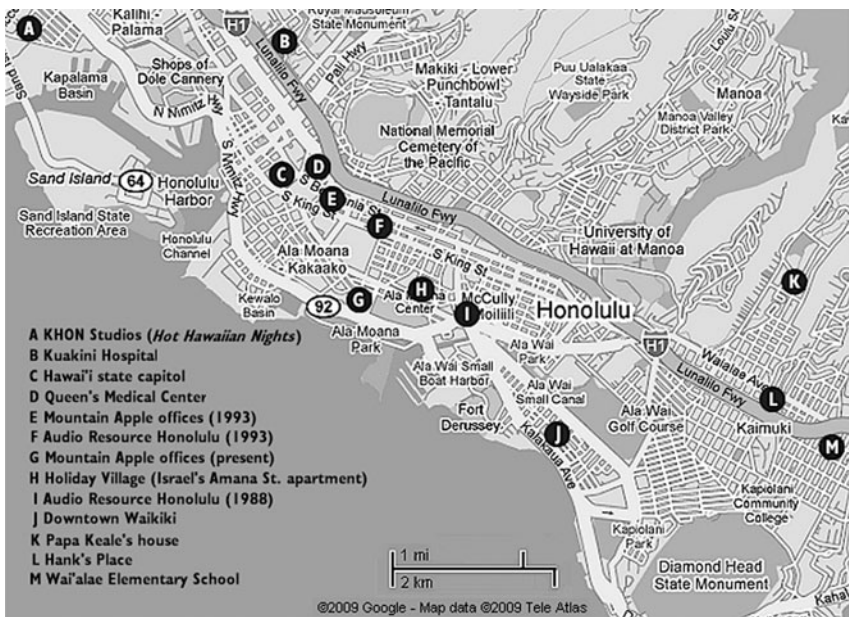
A
Kalihi - Palama
Royal Mausoleum State Monument
H1
B
Lunalilo Fwy
Pali Hwy
Shops of Dole Cannery
Kapalama Basin
N Nimitz Hwy
Makiki - Lower Punchbowl - Tantalu
Puu Ualakaa State Wayside Park
Manoa
Manoa Valley District Park
National Memorial Cemetery of the Pacific
Sand Island
64
Honolulu Harbor
S Nimitz Hwy
C
D
S Beretania St
E
S King St
Lunalilo Fwy
F
Sand Island State Recreation Area
Honolulu Channel
University of Hawaii at Manoa
Ala Moana
Kakaako
S King St
K
Kewalo Basin
92
G
H
Ala Moana Center
I
McCully - Moiliili
Honolulu
H1
Ala Moana Park
Ala Wai Park
Waialae Ave
Lunalilo Fwy
Ala Wai Small Boat Harbor
Ala Wai Small Canal
L
Fort Derussey
J
Kalakaua Ave
Ala Wai Golf Course
Kaimuki
M
Kapiolani Community College
Kapiolani Park
Diamond Head State Monument
Kahala
1 mi
2 km
©2009 Google - Map data ©2009 Tele Atlas

A KHON Studios (*Hot Hawaiian Nights*)
B Kuakini Hospital
C Hawai'i state capitol
D Queen's Medical Center
E Mountain Apple offices (1993)
F Audio Resource Honolulu (1993)
G Mountain Apple offices (present)
H Holiday Village (Israel's Amana St. apartment)
I Audio Resource Honolulu (1988)
J Downtown Waikiki
K Papa Keale's house
L Hank's Place
M Wai'alae Elementary School